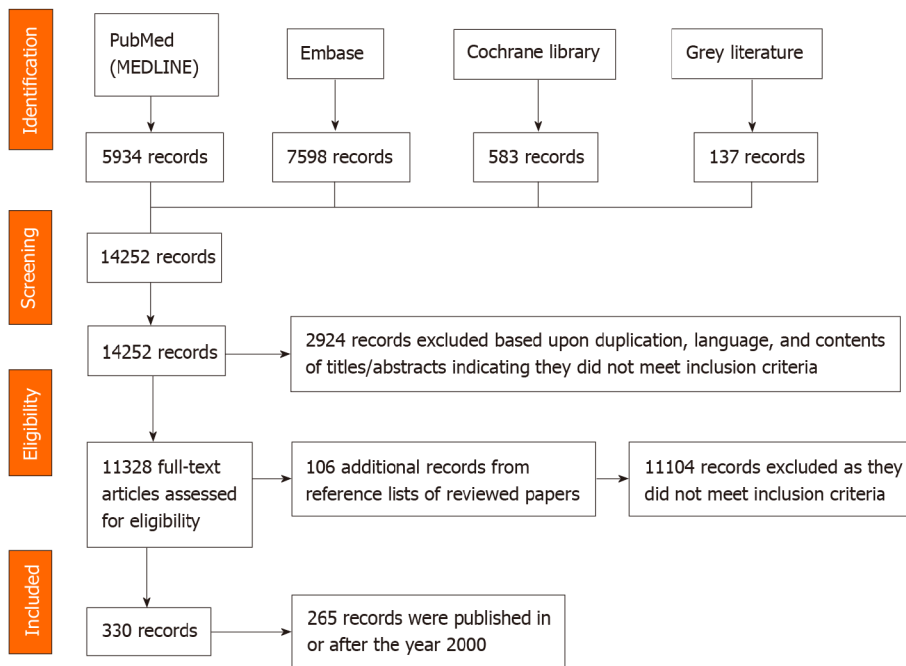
Identification

PubMed (MEDLINE)

Embase

Cochrane library

Grey literature

5934 records

7598 records

583 records

137 records

Screening

14252 records

14252 records

2924 records excluded based upon duplication, language, and contents of titles/abstracts indicating they did not meet inclusion criteria

Eligibility

11328 full-text articles assessed for eligibility

106 additional records from reference lists of reviewed papers

11104 records excluded as they did not meet inclusion criteria

Included

330 records

265 records were published in or after the year 2000